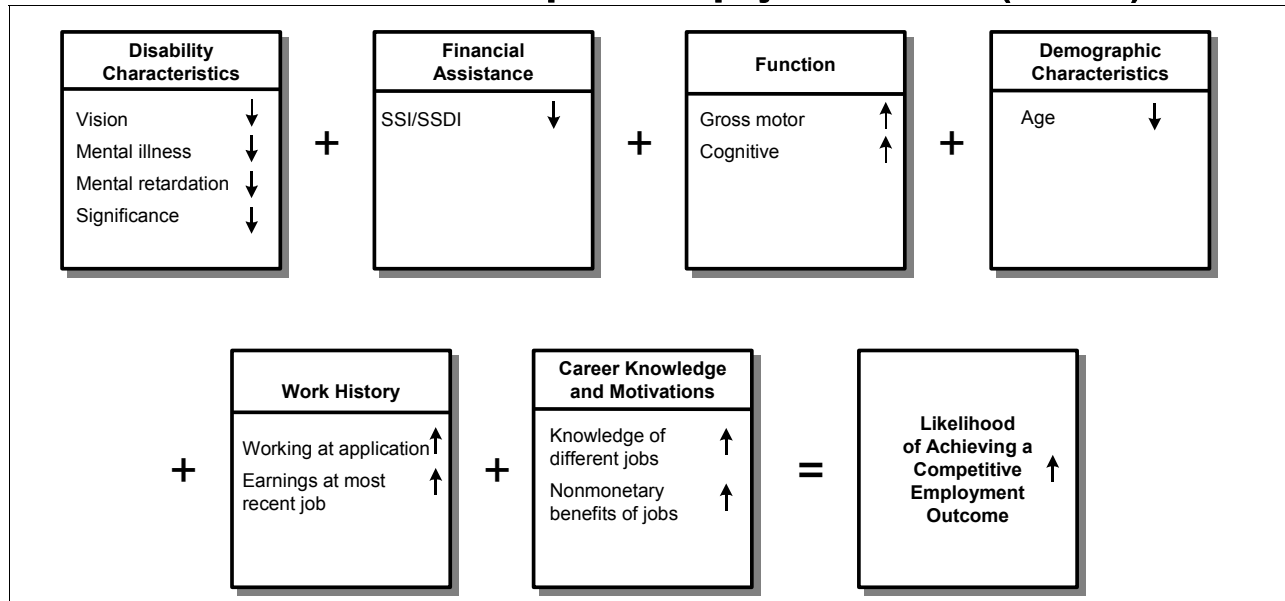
Disability Characteristics

Vision ↓
Mental illness ↓
Mental retardation ↓
Significance ↓

+

Financial Assistance

SSI/SSDI ↓

+

Function

Gross motor ↑
Cognitive ↑

+

Demographic Characteristics

Age ↓

+

Work History

Working at application ↑
Earnings at most recent job ↑

+

Career Knowledge and Motivations

Knowledge of different jobs ↑
Nonmonetary benefits of jobs ↑

=

Likelihood of Achieving a Competitive Employment Outcome ↑